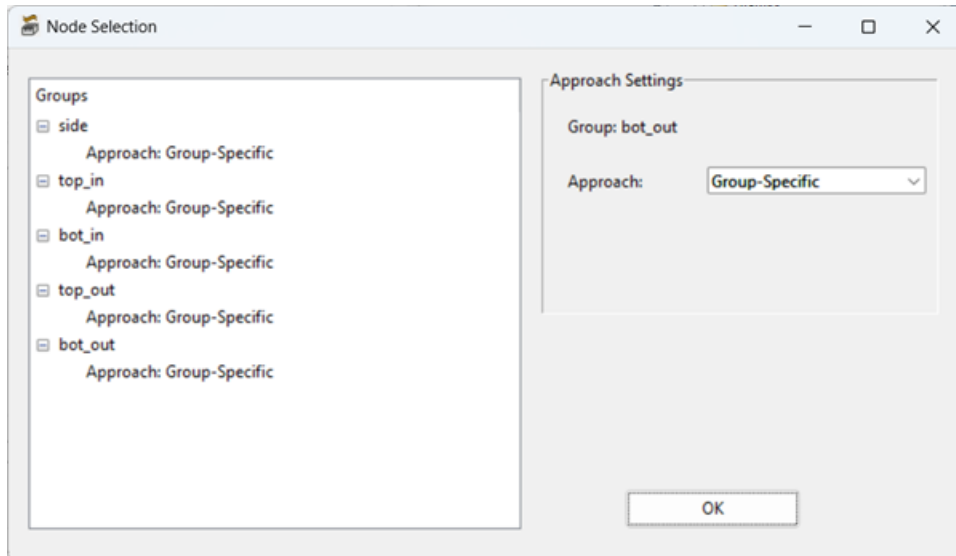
Node Selection

Groups
⊟ side
Approach: Group-Specific
⊟ top_in
Approach: Group-Specific
⊟ bot_in
Approach: Group-Specific
⊟ top_out
Approach: Group-Specific
⊟ bot_out
Approach: Group-Specific

Approach Settings
Group: bot_out
Approach: Group-Specific

OK